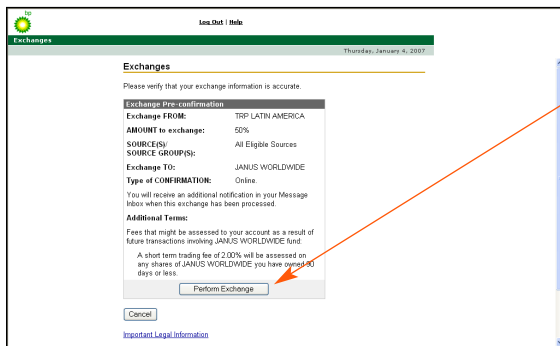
bp

Log Out | Help

Exchanges

Thursday, January 4, 2007

Exchanges

Please verify that your exchange information is accurate.

Exchange Pre-confirmation

| | |
|---|---|
| Exchange FROM: | TRP LATIN AMERICA |
| AMOUNT to exchange: | 50% |
| SOURCE(S)/ SOURCE GROUP(S): | All Eligible Sources |
| Exchange TO: | JANUS WORLDWIDE |
| Type of CONFIRMATION: | Online. |

You will receive an additional notification in your Message Inbox when this exchange has been processed.

Additional Terms:

Fees that might be assessed to your account as a result of future transactions involving JANUS WORLDWIDE fund:

A short term trading fee of 2.00% will be assessed on any shares of JANUS WORLDWIDE you have owned 30 days or less.

Perform Exchange

Cancel

Important Legal Information